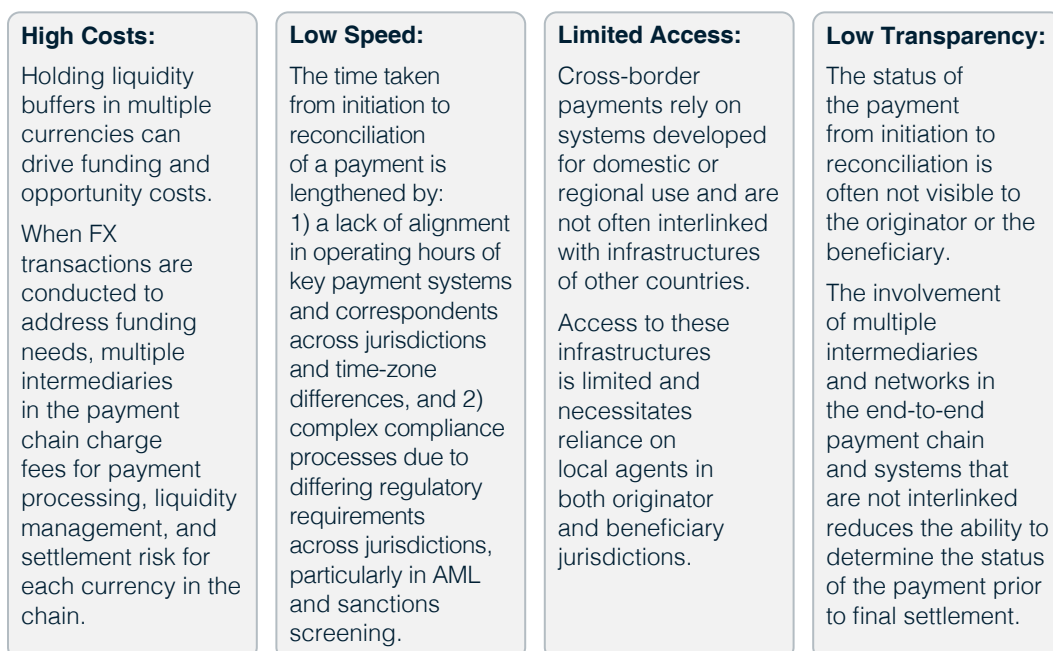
High Costs:

Holding liquidity buffers in multiple currencies can drive funding and opportunity costs.

When FX transactions are conducted to address funding needs, multiple intermediaries in the payment chain charge fees for payment processing, liquidity management, and settlement risk for each currency in the chain.

Low Speed:

The time taken from initiation to reconciliation of a payment is lengthened by: 1) a lack of alignment in operating hours of key payment systems and correspondents across jurisdictions and time-zone differences, and 2) complex compliance processes due to differing regulatory requirements across jurisdictions, particularly in AML and sanctions screening.

Limited Access:

Cross-border payments rely on systems developed for domestic or regional use and are not often interlinked with infrastructures of other countries.

Access to these infrastructures is limited and necessitates reliance on local agents in both originator and beneficiary jurisdictions.

Low Transparency:

The status of the payment from initiation to reconciliation is often not visible to the originator or the beneficiary.

The involvement of multiple intermediaries and networks in the end-to-end payment chain and systems that are not interlinked reduces the ability to determine the status of the payment prior to final settlement.